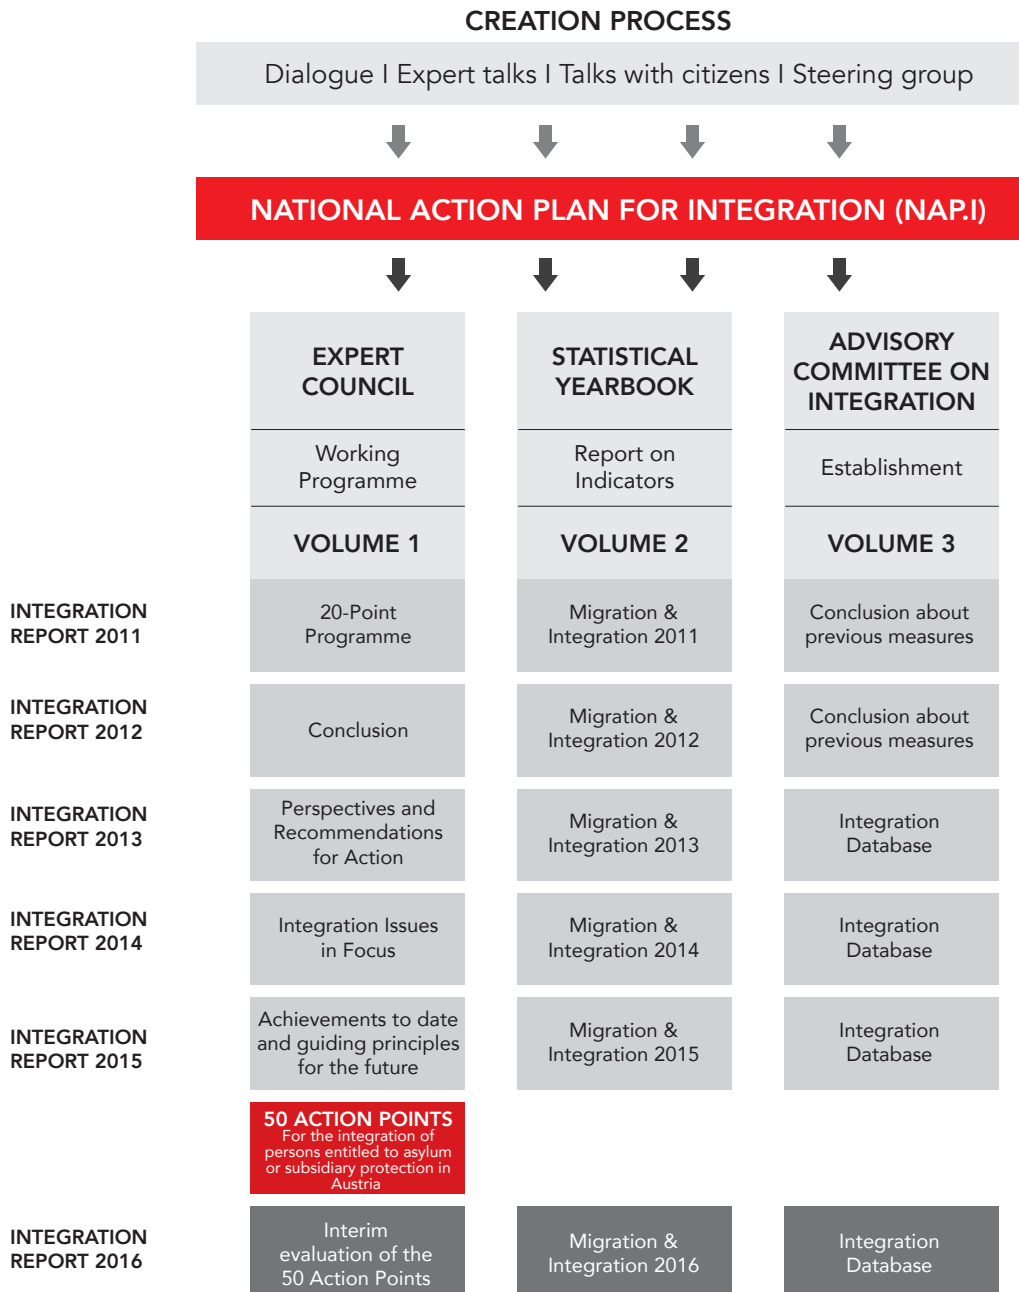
CREATION PROCESS

Dialogue I Expert talks I Talks with citizens I Steering group

NATIONAL ACTION PLAN FOR INTEGRATION (NAP.I)

| | EXPERT COUNCIL | STATISTICAL YEARBOOK | ADVISORY COMMITTEE ON INTEGRATION |
|---|---|---|---|
| | Working Programme | Report on Indicators | Establishment |
| | VOLUME 1 | VOLUME 2 | VOLUME 3 |
| INTEGRATION REPORT 2011 | 20-Point Programme | Migration & Integration 2011 | Conclusion about previous measures |
| INTEGRATION REPORT 2012 | Conclusion | Migration & Integration 2012 | Conclusion about previous measures |
| INTEGRATION REPORT 2013 | Perspectives and Recommendations for Action | Migration & Integration 2013 | Integration Database |
| INTEGRATION REPORT 2014 | Integration Issues in Focus | Migration & Integration 2014 | Integration Database |
| INTEGRATION REPORT 2015 | Achievements to date and guiding principles for the future | Migration & Integration 2015 | Integration Database |
| | 50 ACTION POINTS For the integration of persons entitled to asylum or subsidiary protection in Austria | | |
| INTEGRATION REPORT 2016 | Interim evaluation of the 50 Action Points | Migration & Integration 2016 | Integration Database |